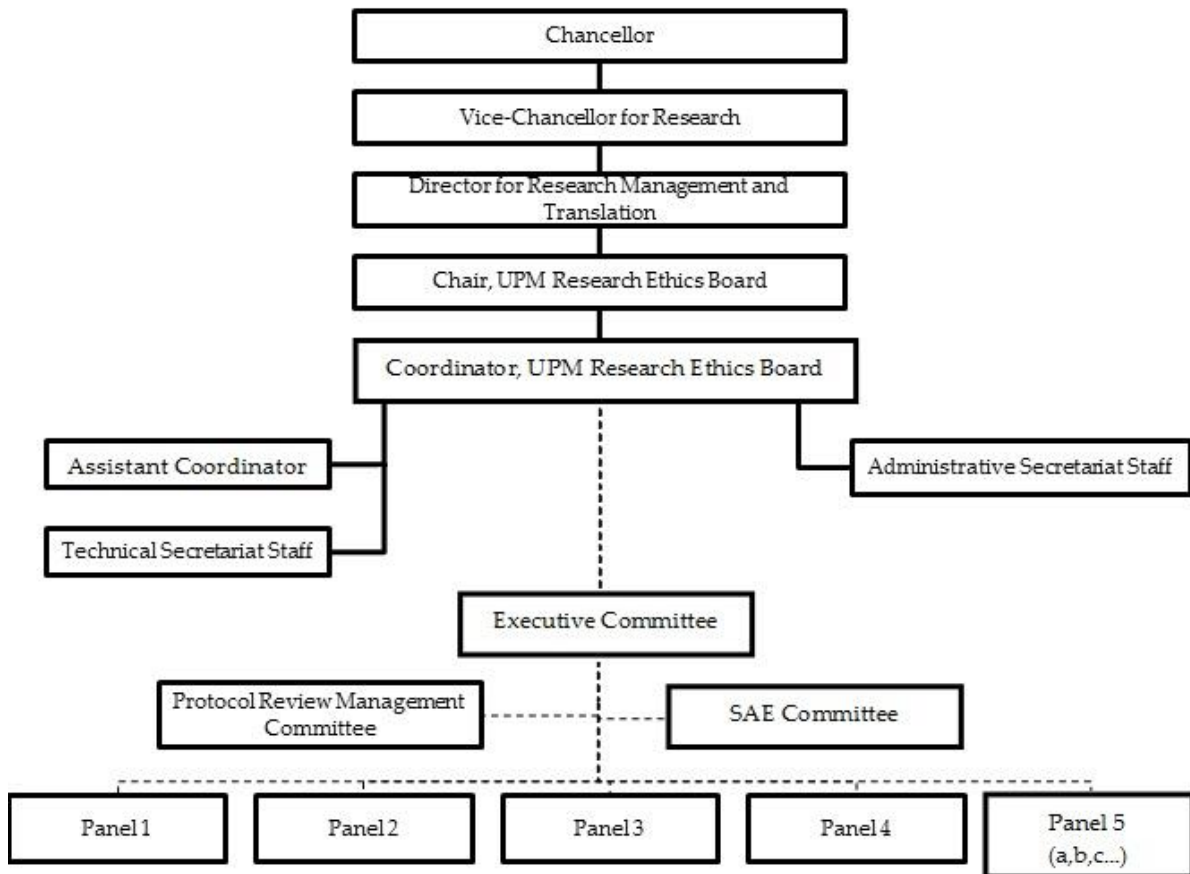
Chancellor

Vice-Chancellor for Research

Director for Research Management and Translation

Chair, UPM Research Ethics Board

Coordinator, UPM Research Ethics Board

Assistant Coordinator

Technical Secretariat Staff

Administrative Secretariat Staff

Executive Committee

Protocol Review Management Committee

SAE Committee

Panel 1

Panel 2

Panel 3

Panel 4

Panel 5 (a,b,c...)